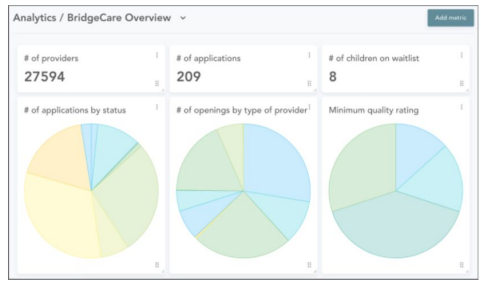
Analytics / BridgeCare Overview

Add metric

# of providers
27594

# of applications
209

# of children on waitlist
8

# of applications by status

# of openings by type of provider

Minimum quality rating